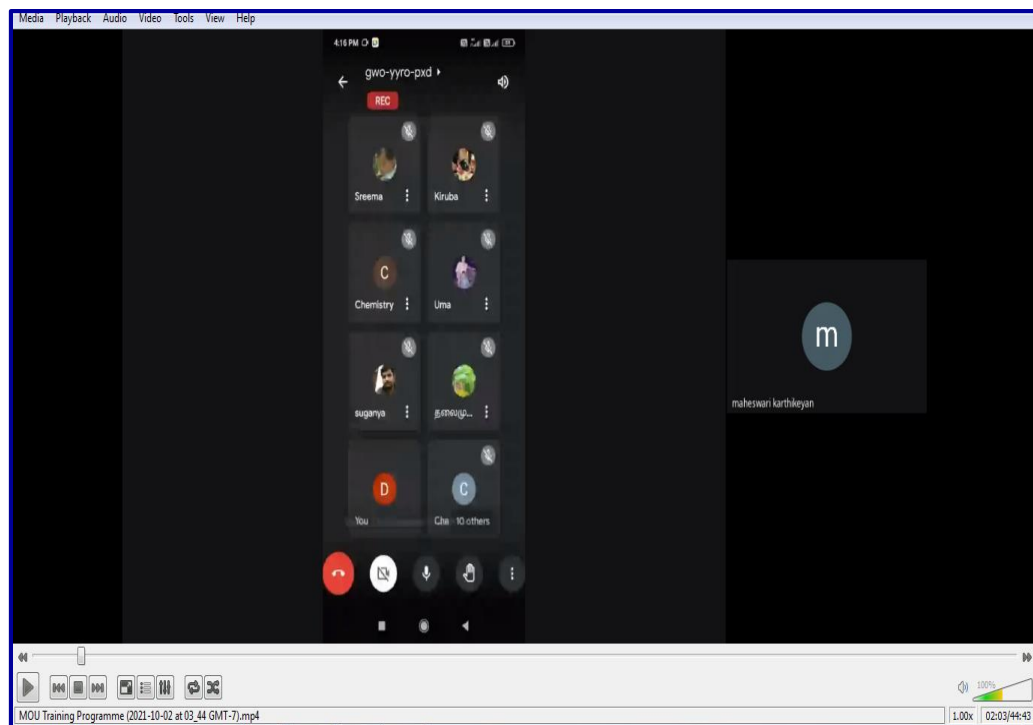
Media Playback Audio Video Tools View Help

4:16 PM

gwo-yyro-pxd ▸

REC

Sreema

Kiruba

C

Chemistry

Uma

suganya

தலைமு...

D

You

C

Che 10 others

m

maheswari karthikeyan

100%

MOU Training Programme (2021-10-02 at 03_44 GMT-7).mp4

1.00x

02:03/44:43